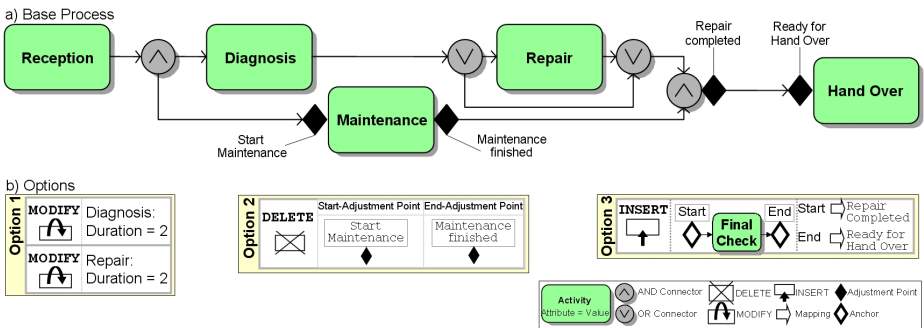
a) Base Process

Reception

Diagnosis

Repair

Repair completed

Ready for Hand Over

Hand Over

Start Maintenance

Maintenance

Maintenance finished

b) Options

Option 1

MODIFY Diagnosis: Duration = 2

MODIFY Repair: Duration = 2

Option 2

DELETE

| Start-Adjustment Point | End-Adjustment Point |
|---|---|
| Start Maintenance | Maintenance finished |

Option 3

INSERT

Start

Final Check

End

Start Repair Completed

End Ready for Hand Over

Activity Attribute = Value

AND Connector

OR Connector

DELETE

MODIFY

INSERT

Mapping

Adjustment Point

Anchor